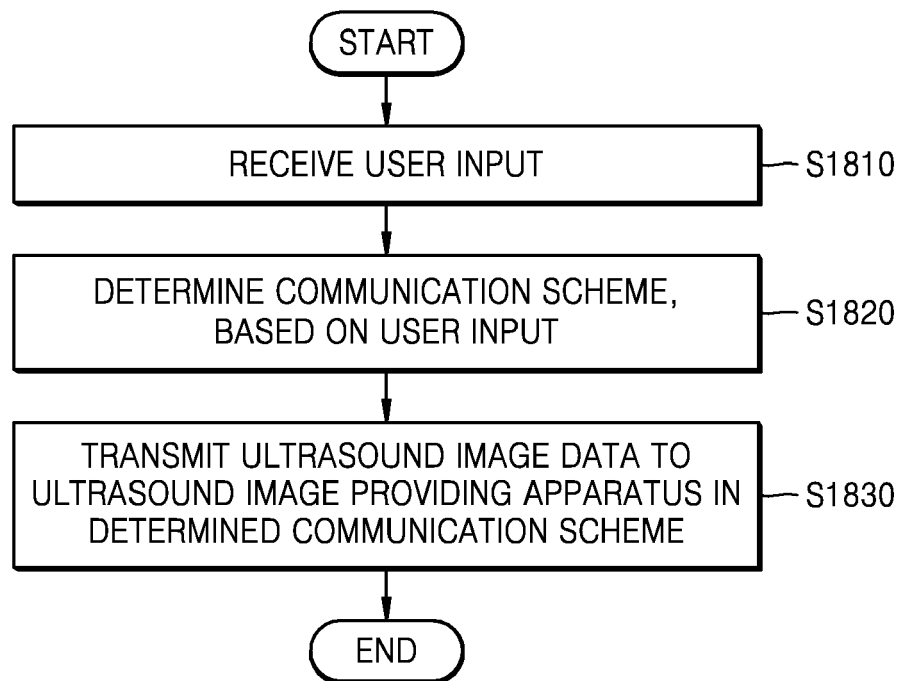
START

RECEIVE USER INPUT

S1810

DETERMINE COMMUNICATION SCHEME, BASED ON USER INPUT

S1820

TRANSMIT ULTRASOUND IMAGE DATA TO ULTRASOUND IMAGE PROVIDING APPARATUS IN DETERMINED COMMUNICATION SCHEME

S1830

END